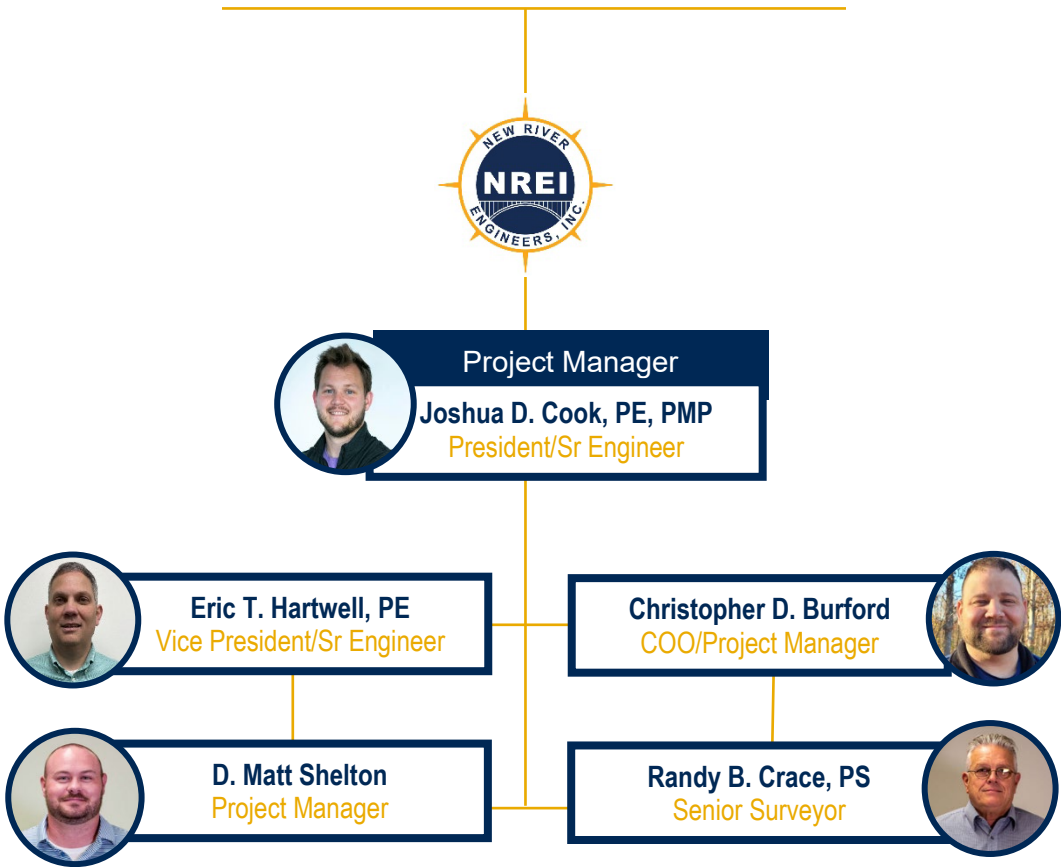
NEW RIVER
NREI
ENGINEERS, INC.

Project Manager
Joshua D. Cook, PE, PMP
President/Sr Engineer

Eric T. Hartwell, PE
Vice President/Sr Engineer

Christopher D. Burford
COO/Project Manager

D. Matt Shelton
Project Manager

Randy B. Crace, PS
Senior Surveyor